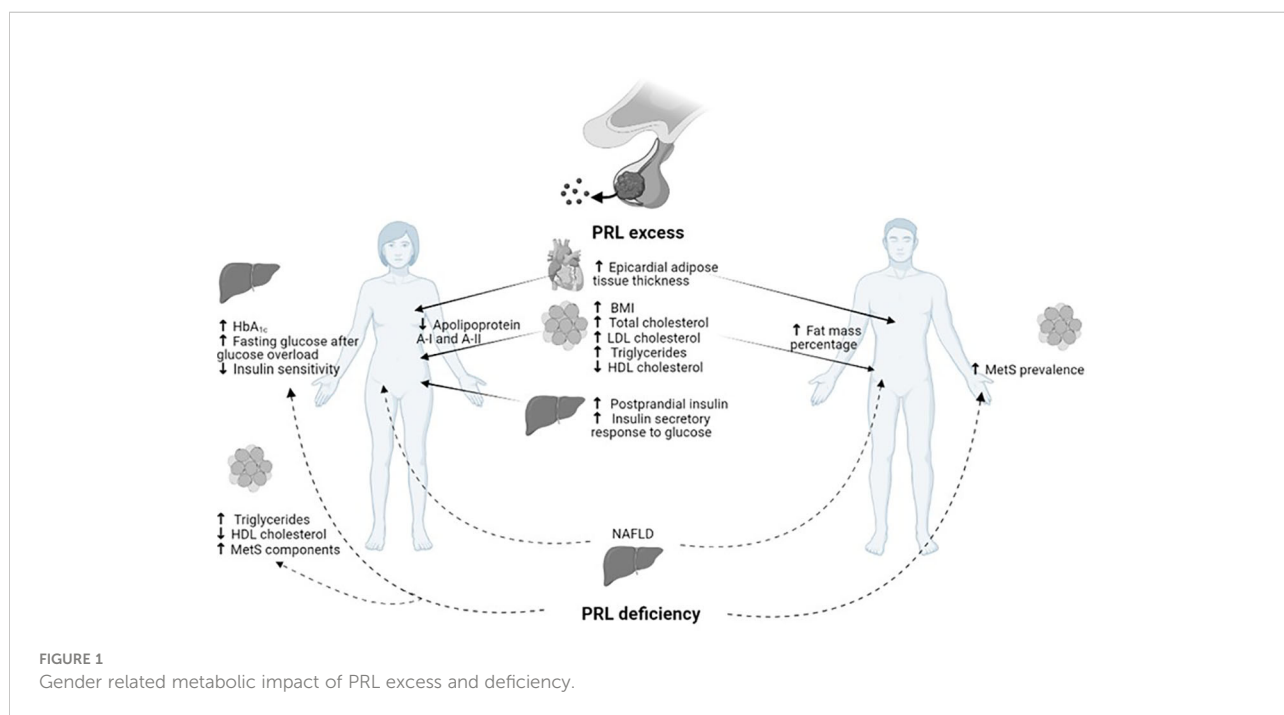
PRL excess

↑ Epicardial adipose tissue thickness

↑ $HbA_{1c}$
↑ Fasting glucose after glucose overload
↓ Insulin sensitivity

↓ Apolipoprotein A-I and A-II

↑ BMI
↑ Total cholesterol
↑ LDL cholesterol
↑ Triglycerides
↓ HDL cholesterol

↑ Fat mass percentage

↑ MetS prevalence

↑ Postprandial insulin
↑ Insulin secretory response to glucose

↑ Triglycerides
↓ HDL cholesterol
↑ MetS components

NAFLD

PRL deficiency

FIGURE 1
Gender related metabolic impact of PRL excess and deficiency.